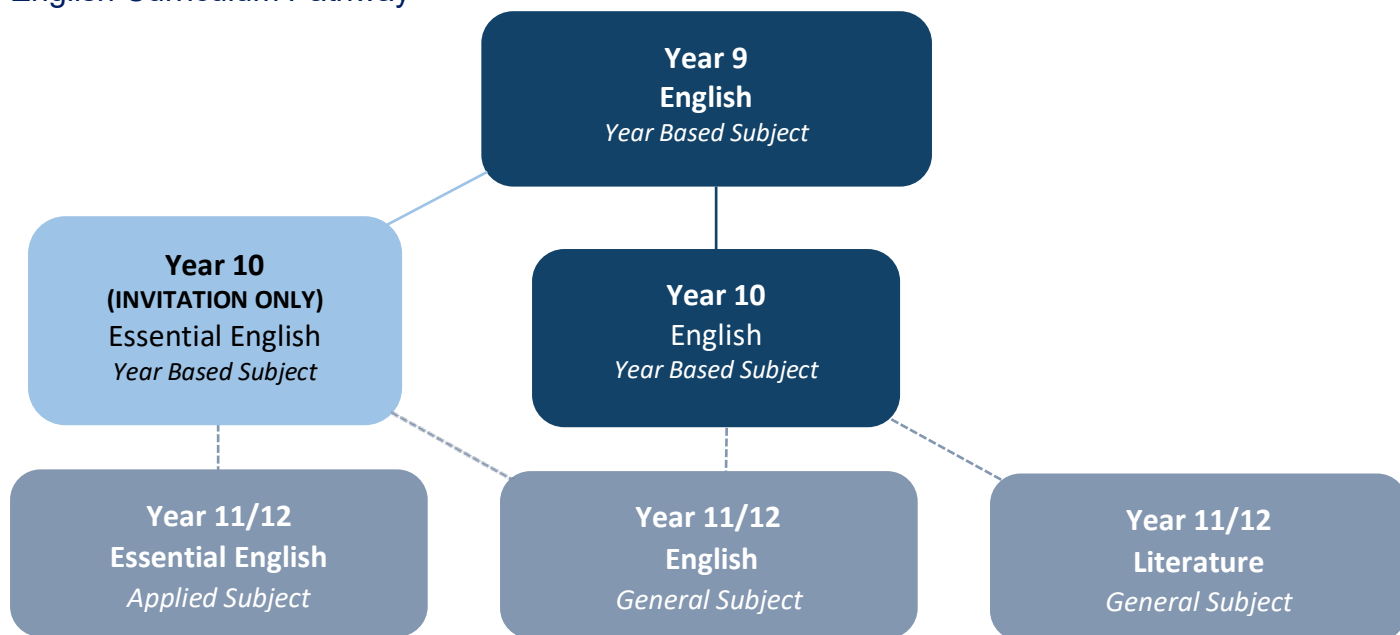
English Curriculum Pathway

Year 9
English
Year Based Subject

Year 10
(INVITATION ONLY)
Essential English
Year Based Subject

Year 10
English
Year Based Subject

Year 11/12
Essential English
Applied Subject

Year 11/12
English
General Subject

Year 11/12
Literature
General Subject